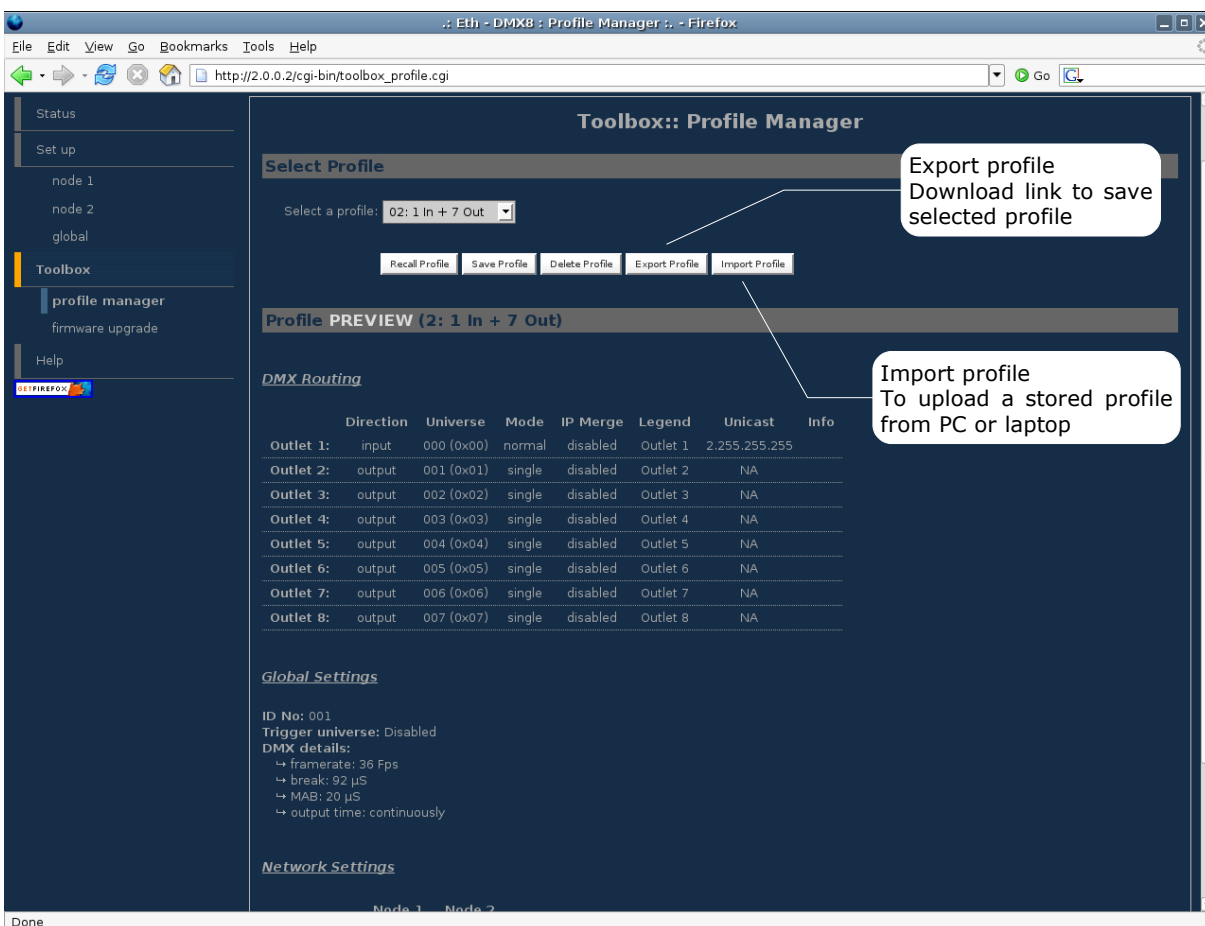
.: Eth - DMX8 : Profile Manager :. - Firefox

File Edit View Go Bookmarks Tools Help

http://2.0.0.2/cgi-bin/toolbox_profile.cgi

Go

Status

Set up

node 1

node 2

global

Toolbox

profile manager

firmware upgrade

Help

GET FIREFOX

Toolbox:: Profile Manager

Select Profile

Select a profile: 02: 1 In + 7 Out

Recall Profile Save Profile Delete Profile Export Profile Import Profile

Export profile
Download link to save selected profile

Profile PREVIEW (2: 1 In + 7 Out)

Import profile
To upload a stored profile from PC or laptop

DMX Routing

| | Direction | Universe | Mode | IP Merge | Legend | Unicast | Info |
|---|---|---|---|---|---|---|---|
| Outlet 1: | input | 000 (0x00) | normal | disabled | Outlet 1 | 2.255.255.255 | |
| Outlet 2: | output | 001 (0x01) | single | disabled | Outlet 2 | NA | |
| Outlet 3: | output | 002 (0x02) | single | disabled | Outlet 3 | NA | |
| Outlet 4: | output | 003 (0x03) | single | disabled | Outlet 4 | NA | |
| Outlet 5: | output | 004 (0x04) | single | disabled | Outlet 5 | NA | |
| Outlet 6: | output | 005 (0x05) | single | disabled | Outlet 6 | NA | |
| Outlet 7: | output | 006 (0x06) | single | disabled | Outlet 7 | NA | |
| Outlet 8: | output | 007 (0x07) | single | disabled | Outlet 8 | NA | |

Global Settings

ID No: 001
Trigger universe: Disabled
DMX details:
↪ framerate: 36 Fps
↪ break: 92 µS
↪ MAB: 20 µS
↪ output time: continuously

Network Settings

Node 1 Node 2

Done